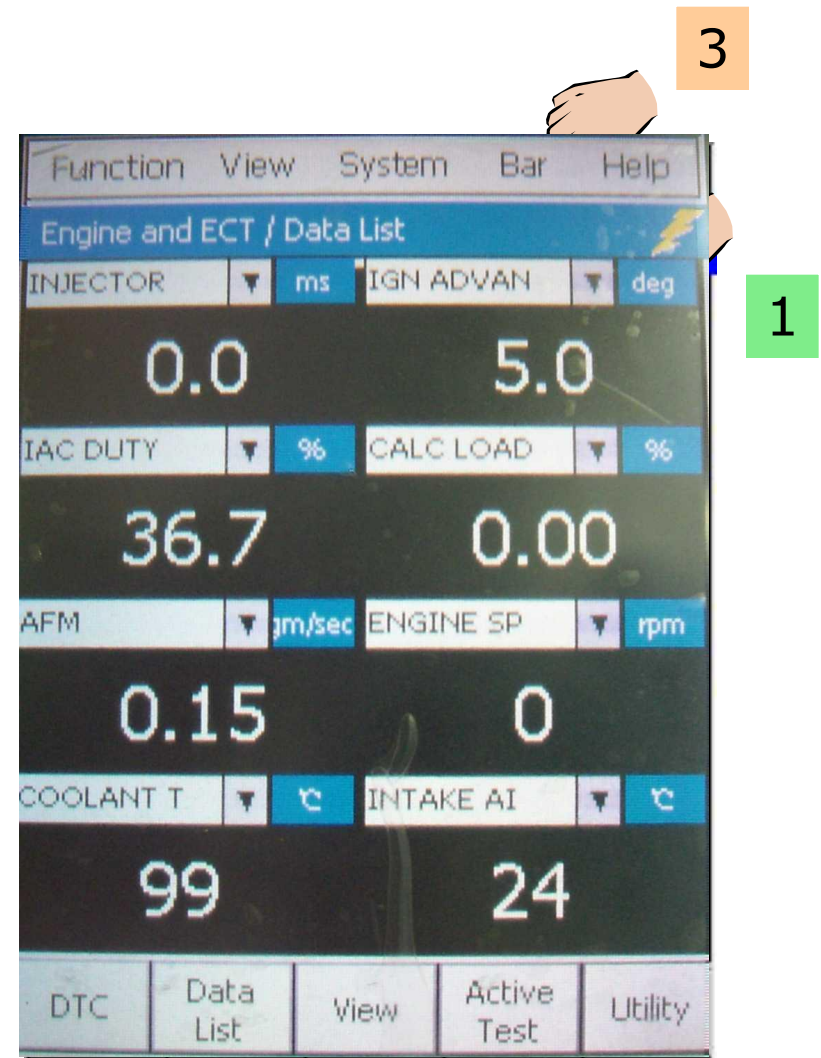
3

Function View System Bar Help

Engine and ECT / Data List

1

INJECTOR ▼ ms
IGN ADVAN ▼ deg

0.0
5.0

IAC DUTY ▼ %
CALC LOAD ▼ %

36.7
0.00

AFM ▼ gm/sec
ENGINE SP ▼ rpm

0.15
0

COOLANT T ▼ ℃
INTAKE AI ▼ ℃

99
24

DTC
Data List
View
Active Test
Utility